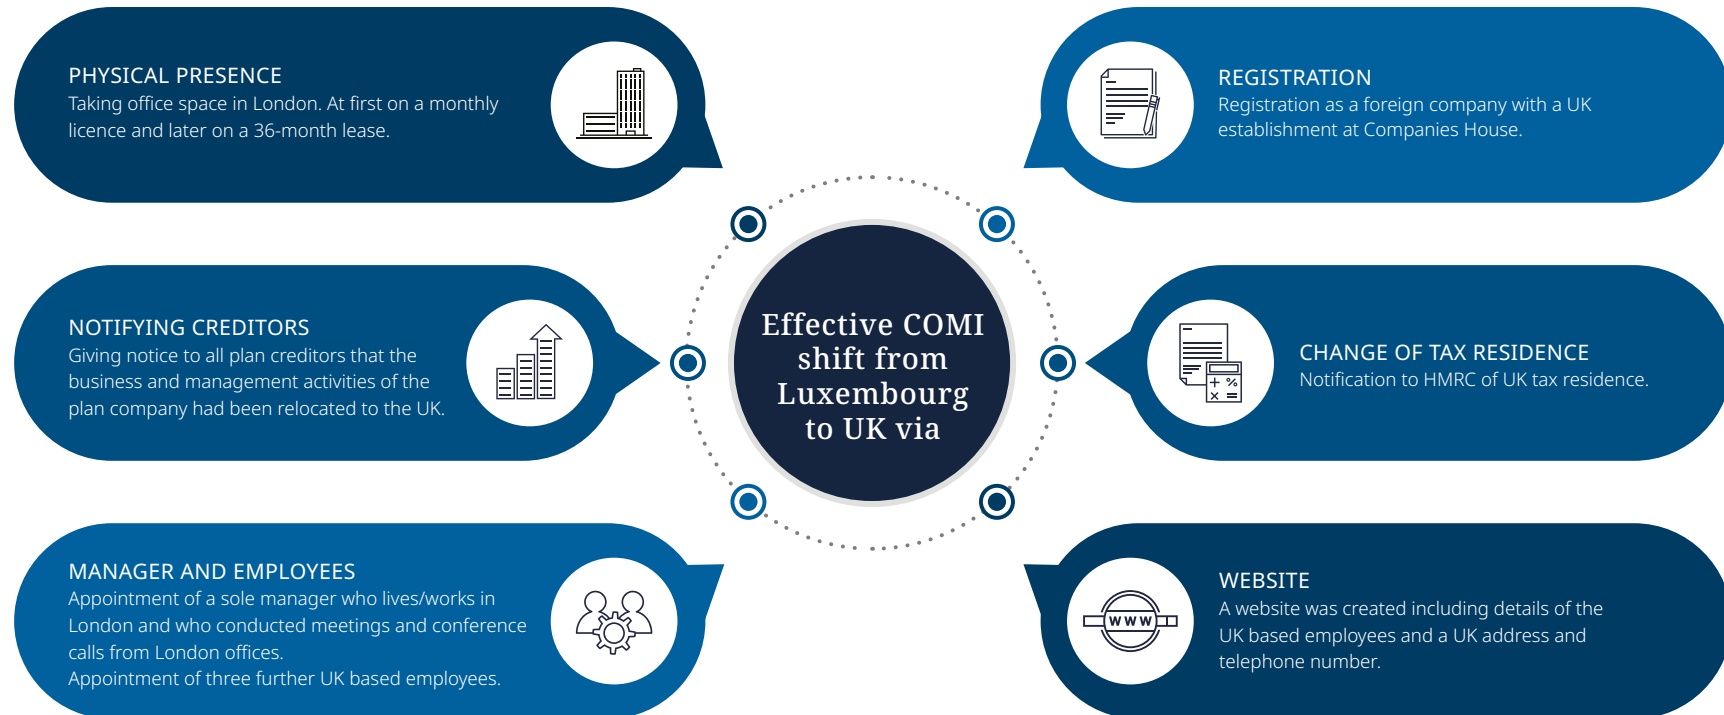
PHYSICAL PRESENCE
Taking office space in London. At first on a monthly licence and later on a 36-month lease.

REGISTRATION
Registration as a foreign company with a UK establishment at Companies House.

NOTIFYING CREDITORS
Giving notice to all plan creditors that the business and management activities of the plan company had been relocated to the UK.

Effective COMI shift from Luxembourg to UK via

CHANGE OF TAX RESIDENCE
Notification to HMRC of UK tax residence.

MANAGER AND EMPLOYEES
Appointment of a sole manager who lives/works in London and who conducted meetings and conference calls from London offices.
Appointment of three further UK based employees.

WEBSITE
A website was created including details of the UK based employees and a UK address and telephone number.

www